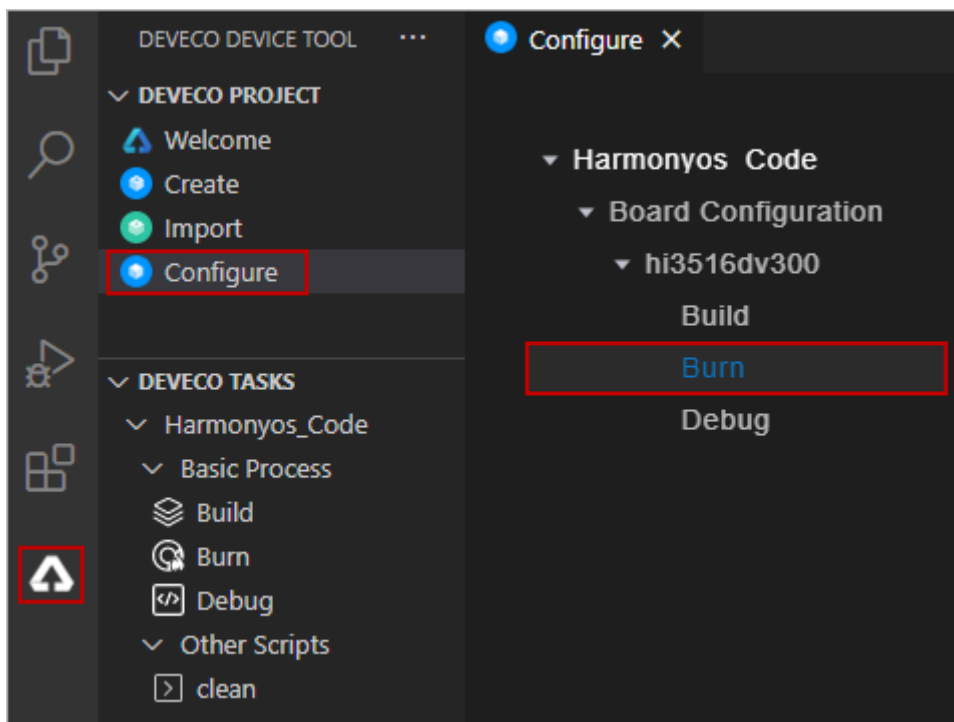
DEVECO DEVICE TOOL ···

DEVECO PROJECT
Welcome
Create
Import
Configure

DEVECO TASKS
Harmonyos_Code
Basic Process
Build
Burn
Debug
Other Scripts
clean

Configure ×

Harmonyos Code
Board Configuration
hi3516dv300
Build
Burn
Debug